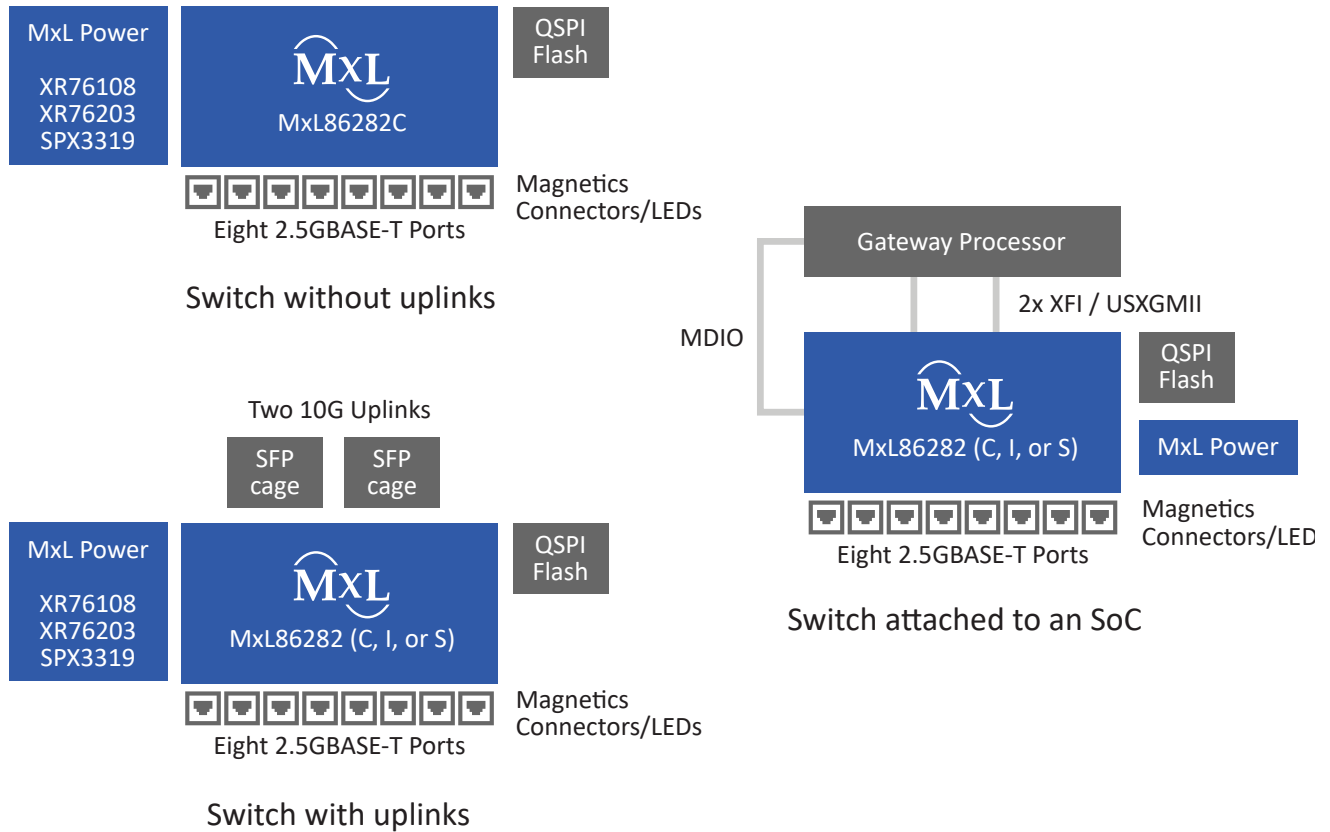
MxL Power

XR76108
XR76203
SPX3319

MxL
MxL86282C

QSPI Flash

Magnetics
Connectors/LEDs

Eight 2.5GBASE-T Ports

Switch without uplinks

Gateway Processor

2x XFI / USXGMII

MDIO

MxL
MxL86282 (C, I, or S)

QSPI Flash

MxL Power

Magnetics
Connectors/LED

Eight 2.5GBASE-T Ports

Switch attached to an SoC

Two 10G Uplinks

SFP cage

SFP cage

MxL Power

XR76108
XR76203
SPX3319

MxL
MxL86282 (C, I, or S)

QSPI Flash

Magnetics
Connectors/LEDs

Eight 2.5GBASE-T Ports

Switch with uplinks